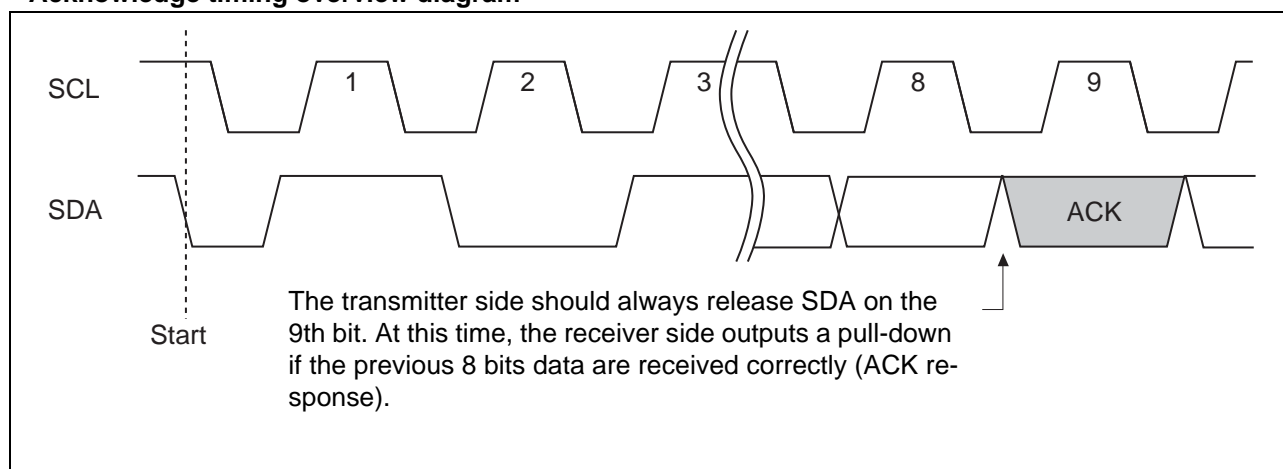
Acknowledge timing overview diagram

SCL

1

2

3

8

9

SDA

ACK

Start

The transmitter side should always release SDA on the 9th bit. At this time, the receiver side outputs a pull-down if the previous 8 bits data are received correctly (ACK response).